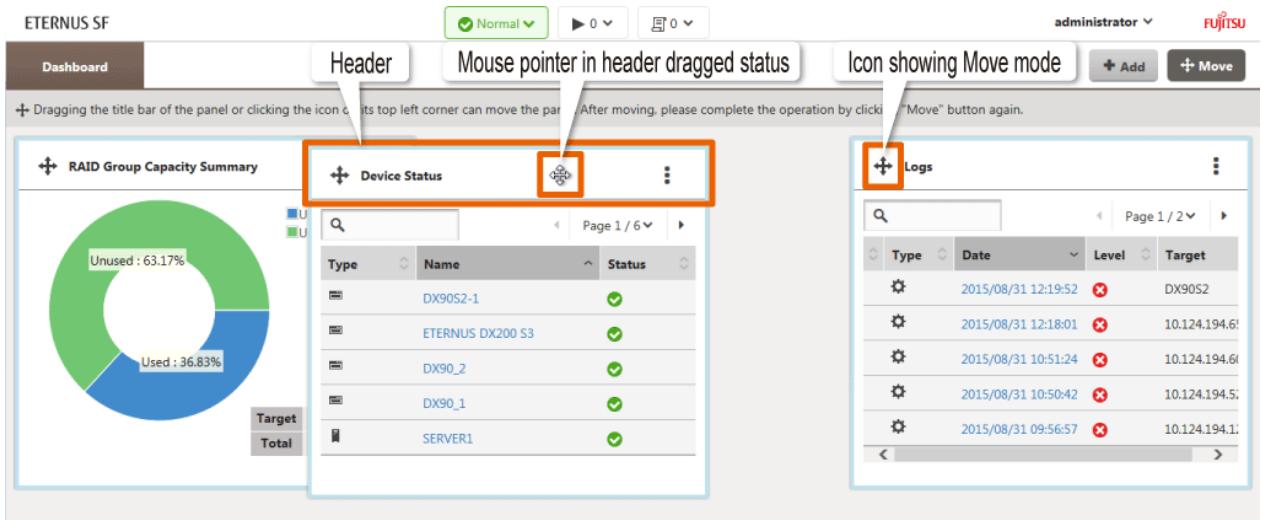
ETERNUS SF

Normal

▶ 0

0

administrator

FUJITSU

Dashboard

Header

Mouse pointer in header dragged status

Icon showing Move mode

+ Add

Move

Dragging the title bar of the panel or clicking the icon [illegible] its top left corner can move the pan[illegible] After moving, please complete the operation by clicki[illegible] "Move" button again.

RAID Group Capacity Summary

U

U

Unused : 63.17%

Used : 36.83%

Target

Total

Device Status

Page 1 / 6

| Type | Name | Status |
|---|---|---|
| | DX90S2-1 | |
| | ETERNUS DX200 S3 | |
| | DX90_2 | |
| | DX90_1 | |
| | SERVER1 | |

Logs

Page 1 / 2

| Type | Date | Level | Target |
|---|---|---|---|
| | 2015/08/31 12:19:52 | | DX90S2 |
| | 2015/08/31 12:18:01 | | 10.124.194.6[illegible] |
| | 2015/08/31 10:51:24 | | 10.124.194.6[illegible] |
| | 2015/08/31 10:50:42 | | 10.124.194.5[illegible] |
| | 2015/08/31 09:56:57 | | 10.124.194.1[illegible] |